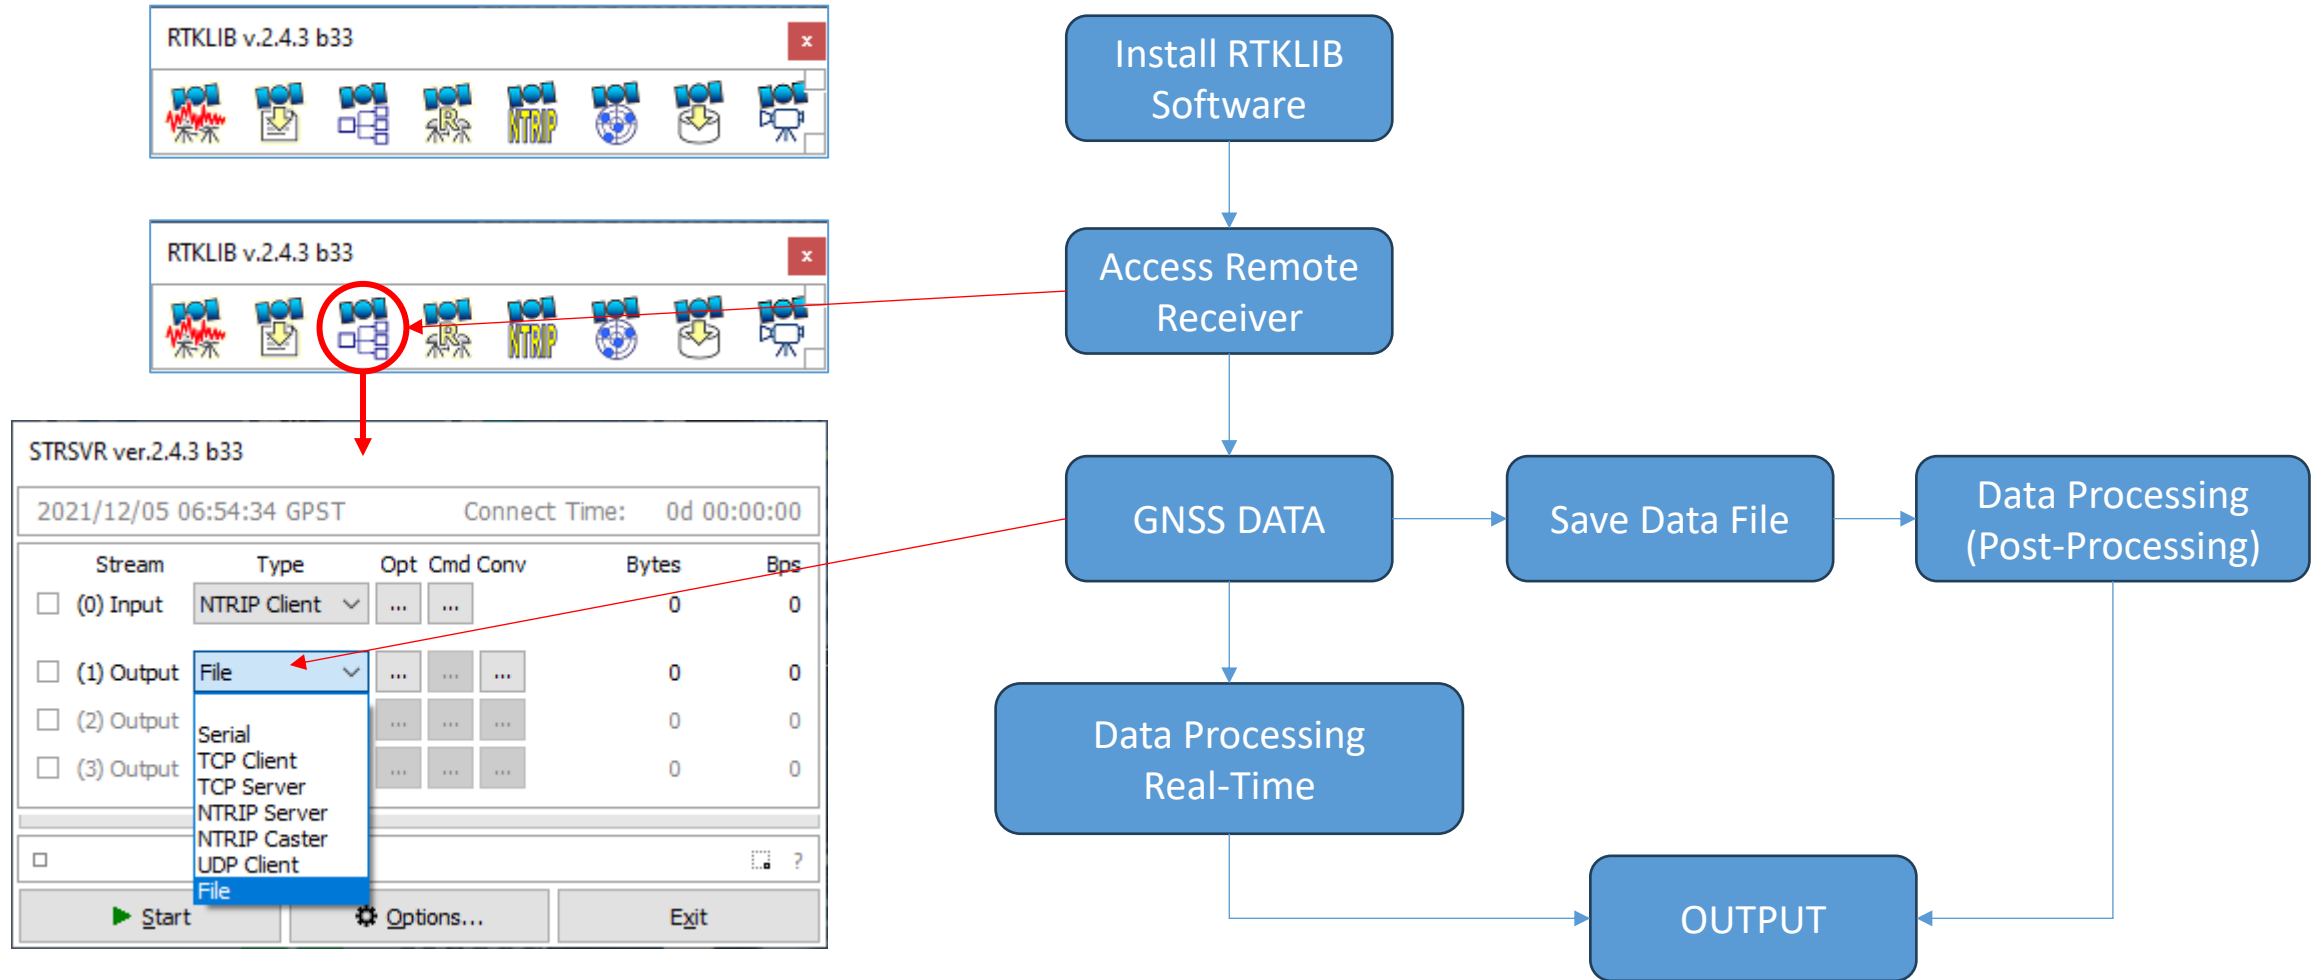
RTKLIB v.2.4.3 b33

×

NTRIP

RTKLIB v.2.4.3 b33

×

NTRIP

STRSVR ver.2.4.3 b33

2021/12/05 06:54:34 GPST Connect Time: 0d 00:00:00

| Stream | Type | Opt | Cmd | Conv | Bytes | Bps |
|---|---|---|---|---|---|---|
| (0) Input | NTRIP Client | ... | ... | | 0 | 0 |
| (1) Output | File | ... | ... | ... | 0 | 0 |
| (2) Output | | ... | ... | ... | 0 | 0 |
| (3) Output | | ... | ... | ... | 0 | 0 |

Serial
TCP Client
TCP Server
NTRIP Server
NTRIP Caster
UDP Client
File

?

Start Options... Exit

Install RTKLIB Software

Access Remote Receiver

GNSS DATA

Save Data File

Data Processing (Post-Processing)

Data Processing Real-Time

OUTPUT